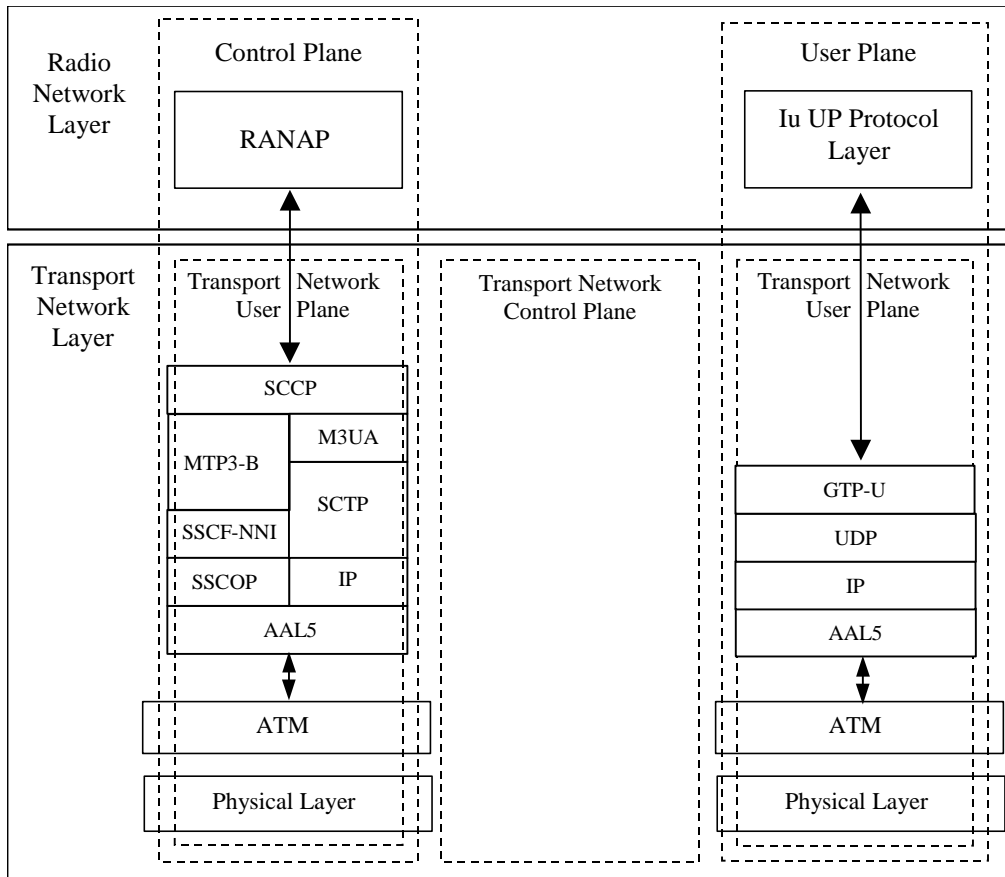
Radio Network Layer

Control Plane

RANAP

User Plane

Iu UP Protocol Layer

Transport Network Layer

Transport Network User Plane

SCCP

MTP3-B

M3UA

SCTP

SSCF-NNI

SSCOP

IP

AAL5

ATM

Physical Layer

Transport Network Control Plane

Transport Network User Plane

GTP-U

UDP

IP

AAL5

ATM

Physical Layer